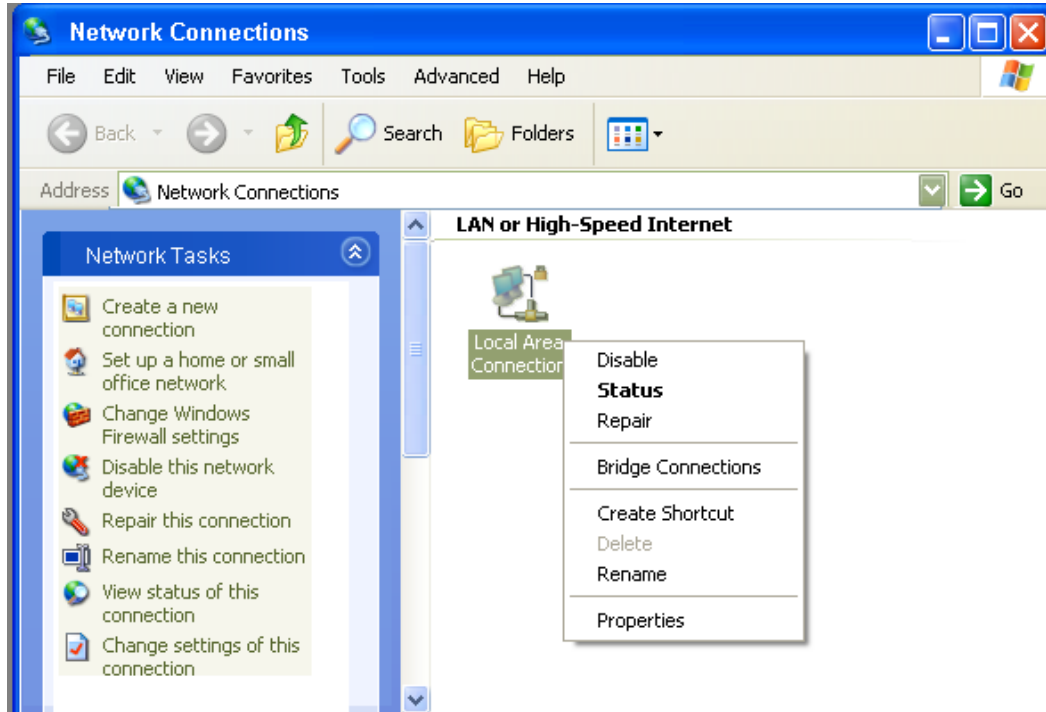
Network Connections

File Edit View Favorites Tools Advanced Help

Back Search Folders

Address Network Connections Go

Network Tasks

Create a new connection
Set up a home or small office network
Change Windows Firewall settings
Disable this network device
Repair this connection
Rename this connection
View status of this connection
Change settings of this connection

LAN or High-Speed Internet

Local Area Connection

Disable
Status
Repair
Bridge Connections
Create Shortcut
Delete
Rename
Properties